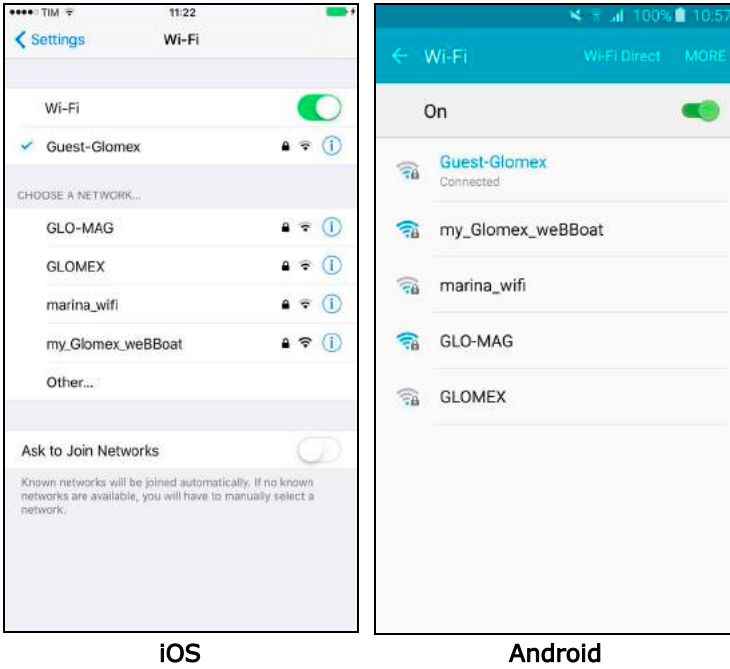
●●●●○ TIM 11:22

Settings Wi-Fi

Wi-Fi

✓ Guest-Glomex

CHOOSE A NETWORK...

GLO-MAG

GLOMEX

marina_wifi

my_Glomex_weBBoat

Other...

Ask to Join Networks

Known networks will be joined automatically. If no known networks are available, you will have to manually select a network.

iOS

100% 10:57

Wi-Fi Wi-Fi Direct MORE

On

Guest-Glomex
Connected

my_Glomex_weBBoat

marina_wifi

GLO-MAG

GLOMEX

Android